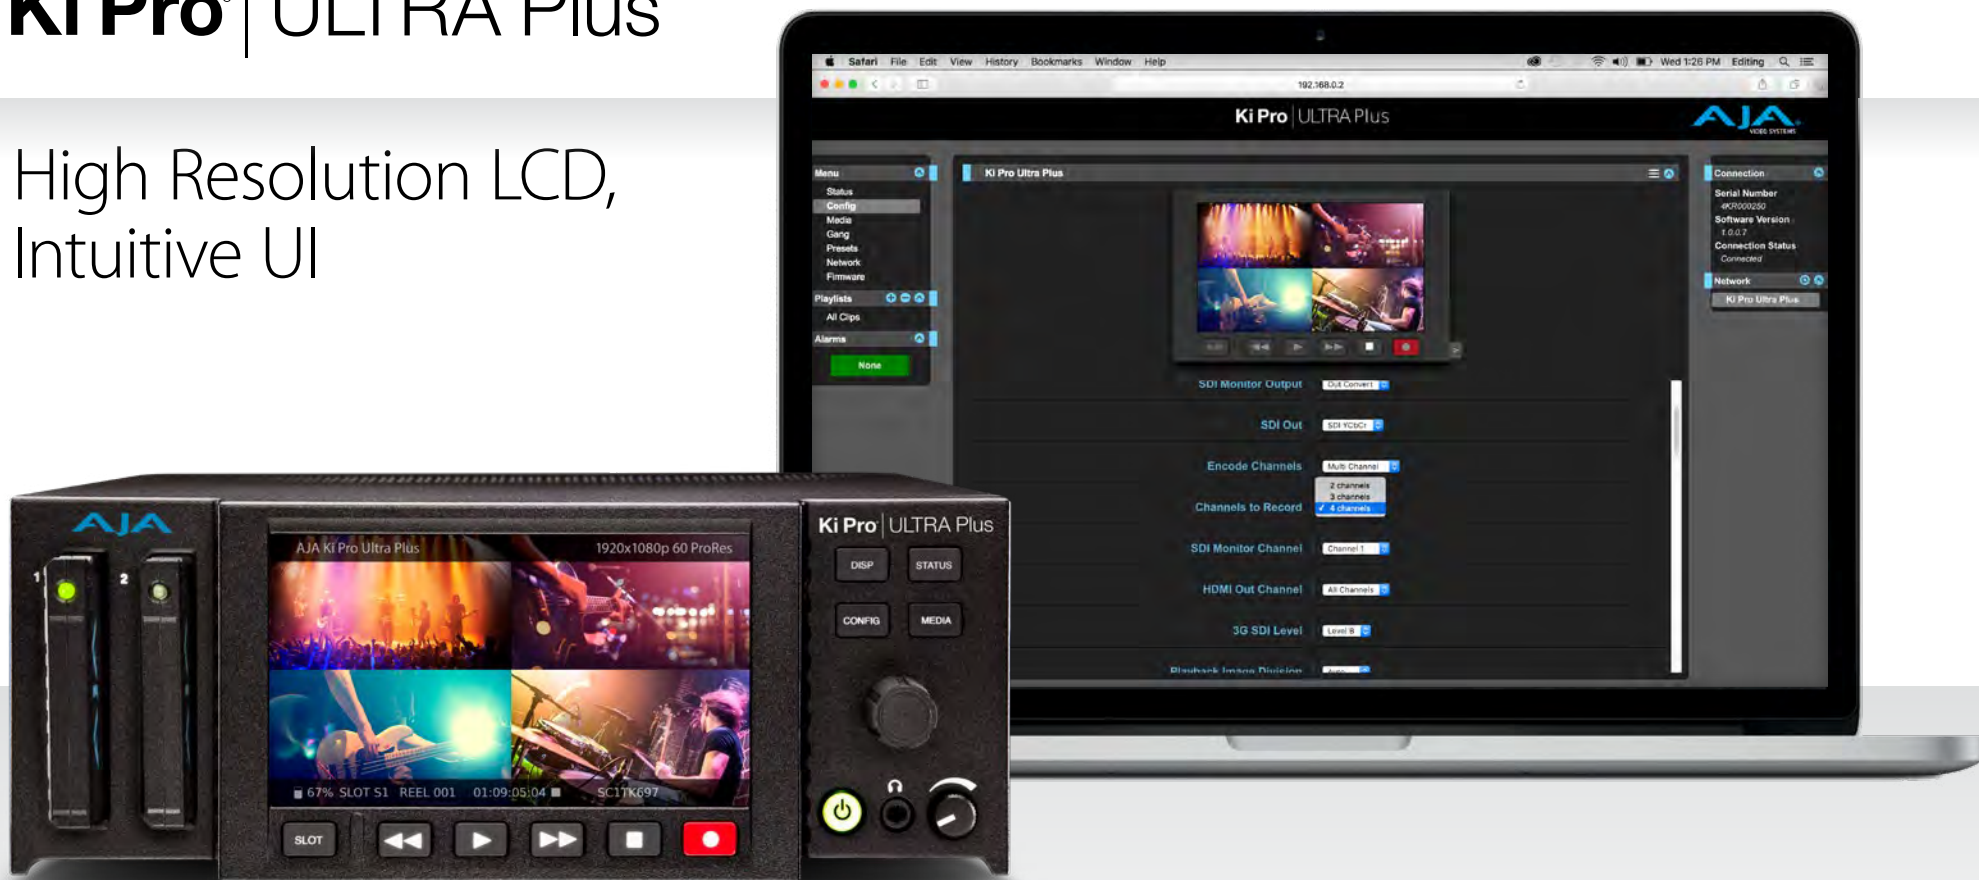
Ki Pro | ULTRA Plus

High Resolution LCD, Intuitive UI

Safari File Edit View History Bookmarks Window Help

Wed 1:26 PM Editing

192.168.0.2

Ki Pro | ULTRA Plus

AJA VIDEO SYSTEMS

Menu
Status
Config
Media
Gang
Presets
Network
Firmware

Playlists
All Clips

Alarms
None

Ki Pro Ultra Plus

SDI Monitor Output Out Convert
SDI Out SDI YCbCr
Encode Channels Multi Channel
Channels to Record 2 channels 3 channels ✓ 4 channels
SDI Monitor Channel Channel 1
HDMI Out Channel All Channels
3G SDI Level Level B
Playback Image Division

Connection
Serial Number
4KR000250
Software Version
1.0.0.7
Connection Status
Connected

Network
Ki Pro Ultra Plus

AJA

1 2

AJA Ki Pro Ultra Plus 1920x1080p 60 ProRes

67% SLOT S1 REEL 001 01:09:05:04 SC1TK697

SLOT

Ki Pro | ULTRA Plus

DISP STATUS
CONFIG MEDIA